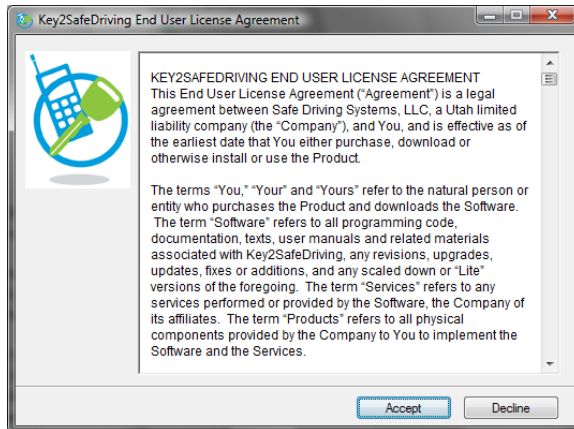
Key2SafeDriving End User License Agreement

KEY2SAFEDRIVING END USER LICENSE AGREEMENT
This End User License Agreement ("Agreement") is a legal agreement between Safe Driving Systems, LLC, a Utah limited liability company (the "Company"), and You, and is effective as of the earliest date that You either purchase, download or otherwise install or use the Product.

The terms "You," "Your" and "Yours" refer to the natural person or entity who purchases the Product and downloads the Software. The term "Software" refers to all programming code, documentation, texts, user manuals and related materials associated with Key2SafeDriving, any revisions, upgrades, updates, fixes or additions, and any scaled down or "Lite" versions of the foregoing. The term "Services" refers to any services performed or provided by the Software, the Company of its affiliates. The term "Products" refers to all physical components provided by the Company to You to implement the Software and the Services.

Accept

Decline